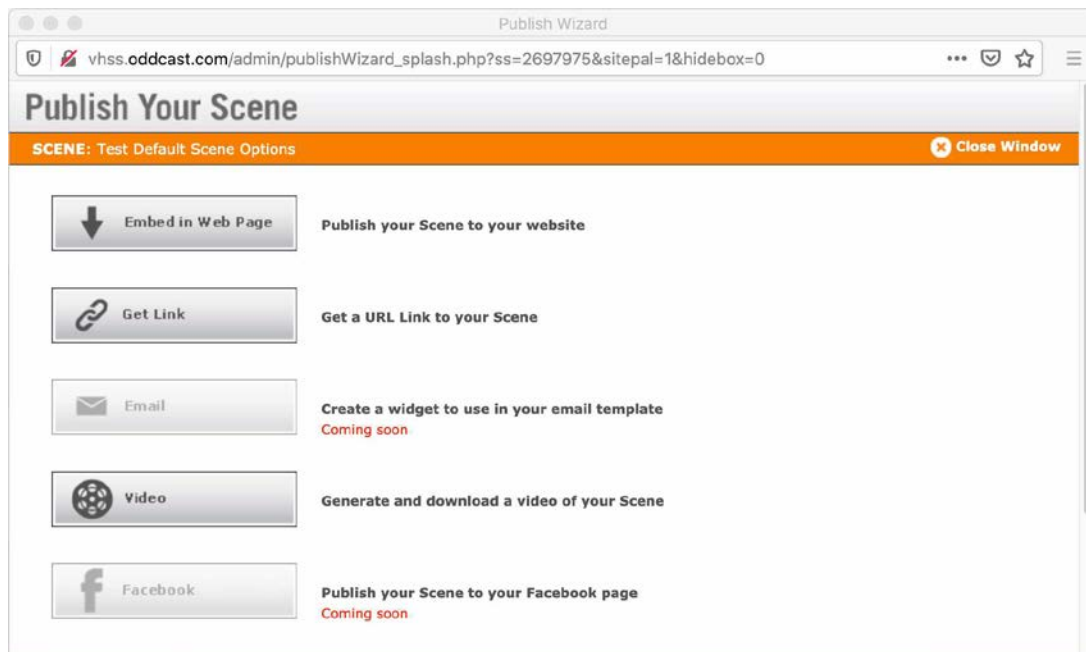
Publish Wizard

vhss.oddcast.com/admin/publishWizard_splash.php?ss=2697975&sitepal=1&hidebox=0

Publish Your Scene

SCENE: Test Default Scene Options

Close Window

Embed in Web Page

Publish your Scene to your website

Get Link

Get a URL Link to your Scene

Email

Create a widget to use in your email template
Coming soon

Video

Generate and download a video of your Scene

Facebook

Publish your Scene to your Facebook page
Coming soon